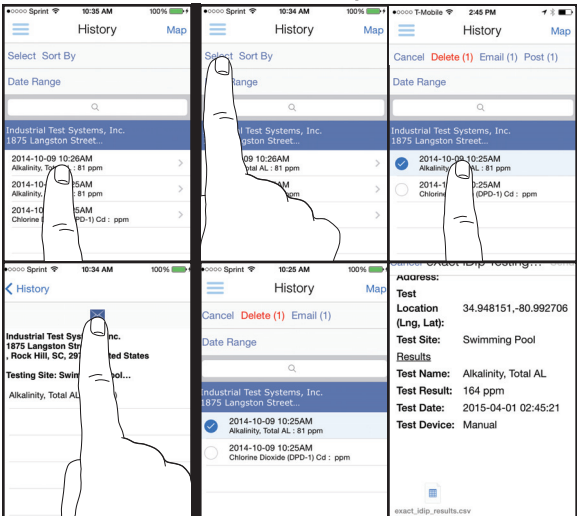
Sprint 10:35 AM 100%
History
Map
Select Sort By
Date Range
Industrial Test Systems, Inc.
1875 Langston Street...
2014-10-09 10:26AM
Alkalinity, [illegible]: 81 ppm
2014-10-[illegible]AM
Alkalinity, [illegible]: 81 ppm
2014-10-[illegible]
Chlorine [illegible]d : ppm

Sprint 10:34 AM 100%
History
Map
Select Sort By
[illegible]ange
Industrial Test Systems, Inc.
1875 Langston Street...
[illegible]0-09 10:26AM
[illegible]: 81 ppm
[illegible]:26AM
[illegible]: 81 ppm
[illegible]5AM
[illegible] ppm

T-Mobile 2:45 PM
History
Map
Cancel Delete (1) Email (1) Post (1)
Date Range
Industrial Test Systems, Inc.
1875 Langston Street...
2014-10-0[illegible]:25AM
Alkalinity, T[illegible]AL : 81 ppm
2014-1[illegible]5AM
Chlorine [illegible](DPD-1) Cd : ppm

Sprint 10:34 AM 100%
History
Industrial Test S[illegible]nc.
1875 Langston Stre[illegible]
, Rock Hill, SC, 297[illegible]ted States
Testing Site: Swim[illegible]ol...
Alkalinity, Total AL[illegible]

Sprint 10:25 AM 100%
History
Map
Cancel Delete (1) Email (1)
Date Range
Industrial Test Systems, Inc.
1875 Langston Street...
2014-10-09 10:25AM
Alkalinity, Total AL : 81 ppm
2014-10-09 10:25AM
Chlorine Dioxide (DPD-1) Cd : ppm

Cancel exact iDip Testing...
Address:
Test Location (Lng, Lat): 34.948151,-80.992706
Test Site: Swimming Pool
Results
Test Name: Alkalinity, Total AL
Test Result: 164 ppm
Test Date: 2015-04-01 02:45:21
Test Device: Manual
exact_idip_results.csv